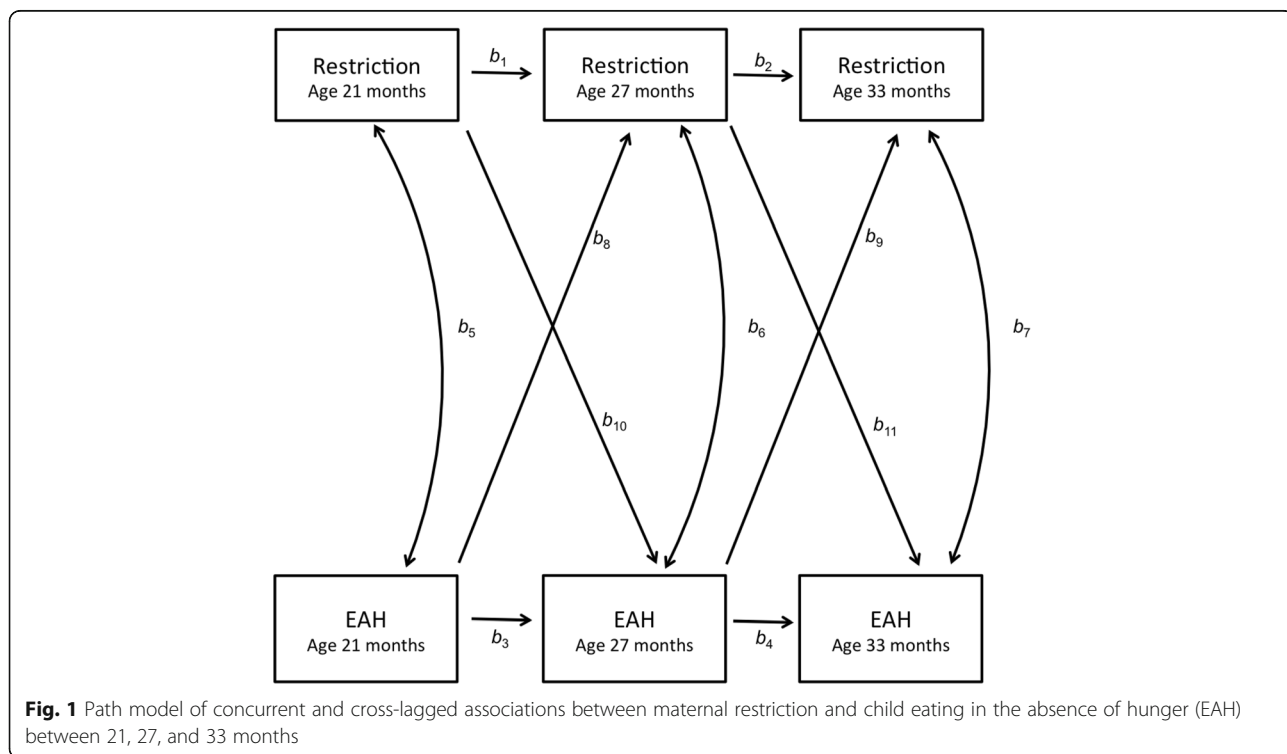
Restriction
Age 21 months

$b_1$

Restriction
Age 27 months

$b_2$

Restriction
Age 33 months

$b_8$

$b_9$

$b_5$

$b_6$

$b_7$

$b_{10}$

$b_{11}$

EAH
Age 21 months

$b_3$

EAH
Age 27 months

$b_4$

EAH
Age 33 months

**Fig. 1** Path model of concurrent and cross-lagged associations between maternal restriction and child eating in the absence of hunger (EAH) between 21, 27, and 33 months